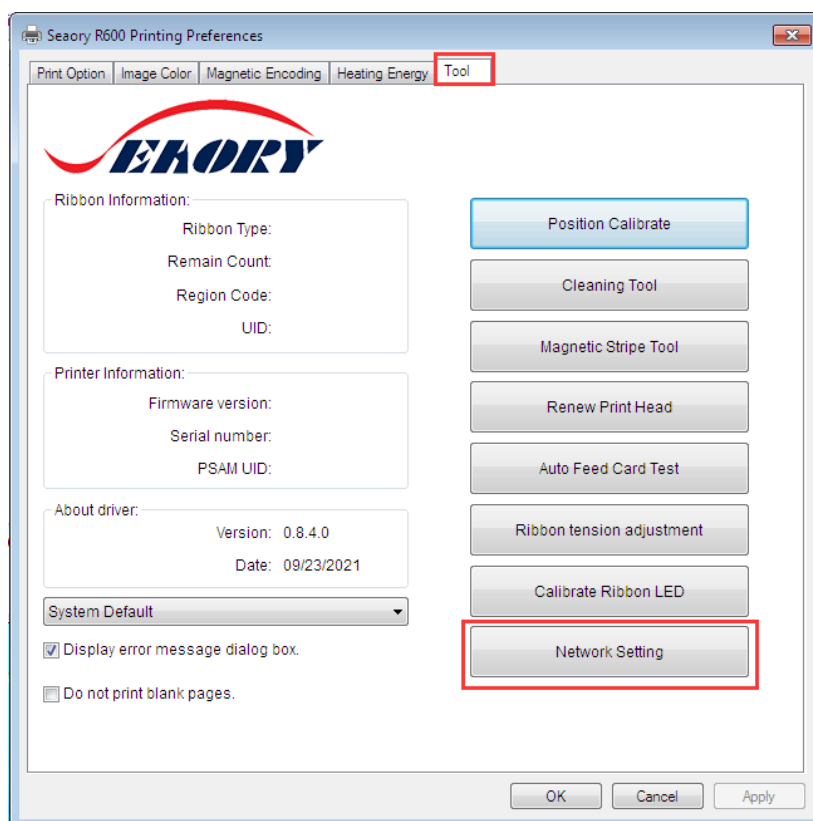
Seaory R600 Printing Preferences

Print Option | Image Color | Magnetic Encoding | Heating Energy | Tool

SEAORY

Ribbon Information:
Ribbon Type:
Remain Count:
Region Code:
UID:

Printer Information:
Firmware version:
Serial number:
PSAM UID:

About driver:
Version: 0.8.4.0
Date: 09/23/2021

System Default

Display error message dialog box.

Do not print blank pages.

Position Calibrate

Cleaning Tool

Magnetic Stripe Tool

Renew Print Head

Auto Feed Card Test

Ribbon tension adjustment

Calibrate Ribbon LED

Network Setting

OK Cancel Apply